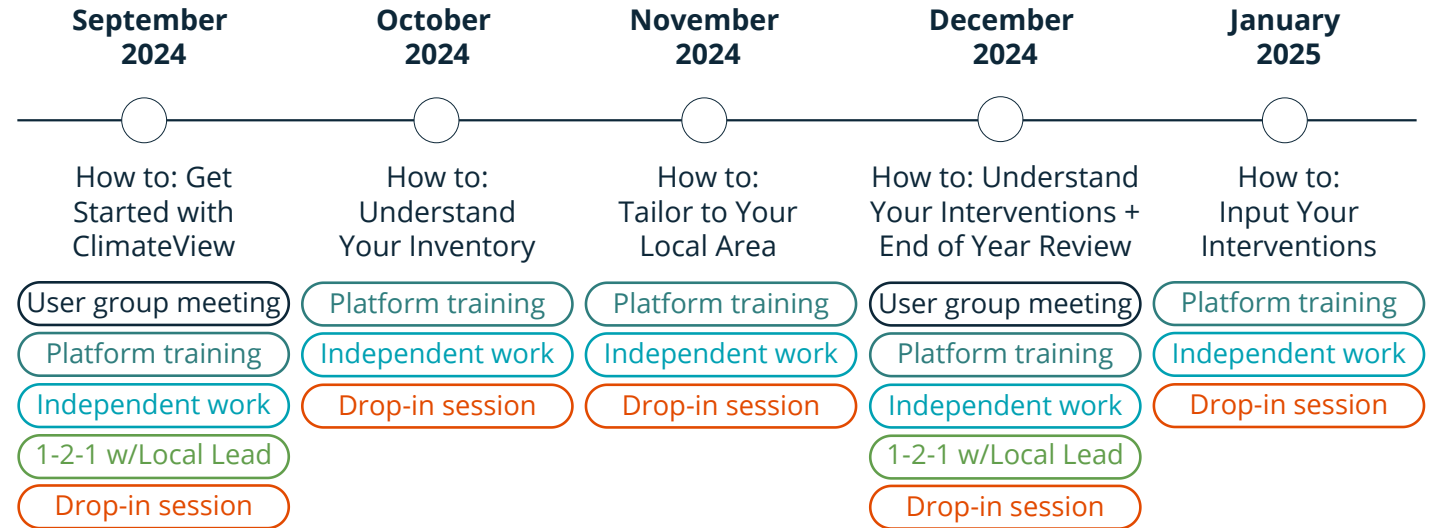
September 2024

How to: Get Started with ClimateView

User group meeting
Platform training
Independent work
1-2-1 w/Local Lead
Drop-in session

October 2024

How to: Understand Your Inventory

Platform training
Independent work
Drop-in session

November 2024

How to: Tailor to Your Local Area

Platform training
Independent work
Drop-in session

December 2024

How to: Understand Your Interventions + End of Year Review

User group meeting
Platform training
Independent work
1-2-1 w/Local Lead
Drop-in session

January 2025

How to: Input Your Interventions

Platform training
Independent work
Drop-in session